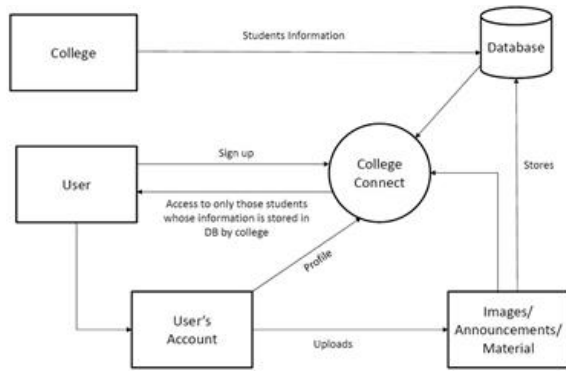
College

Students Information

Database

Sign up

User

College Connect

Access to only those students whose information is stored in DB by college

Stores

Profile

User's Account

Uploads

Images/ Announcements/ Material